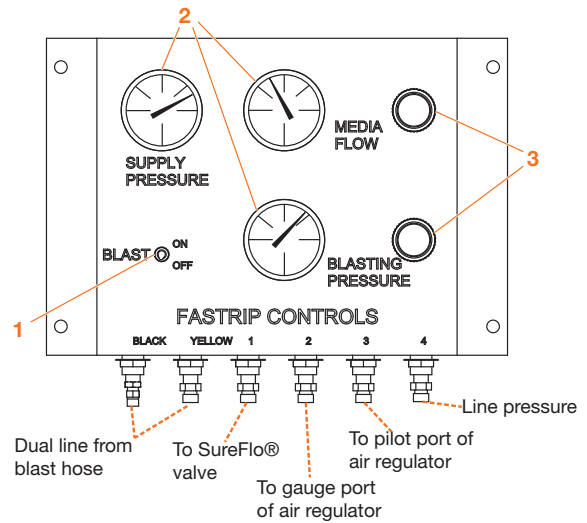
2

SUPPLY PRESSURE

MEDIA FLOW

3

BLAST ON OFF

BLASTING PRESSURE

1

FASTRIP CONTROLS

BLACK YELLOW 1 2 3 4

Line pressure

To pilot port of air regulator

Dual line from blast hose

To SureFlo® valve

To gauge port of air regulator